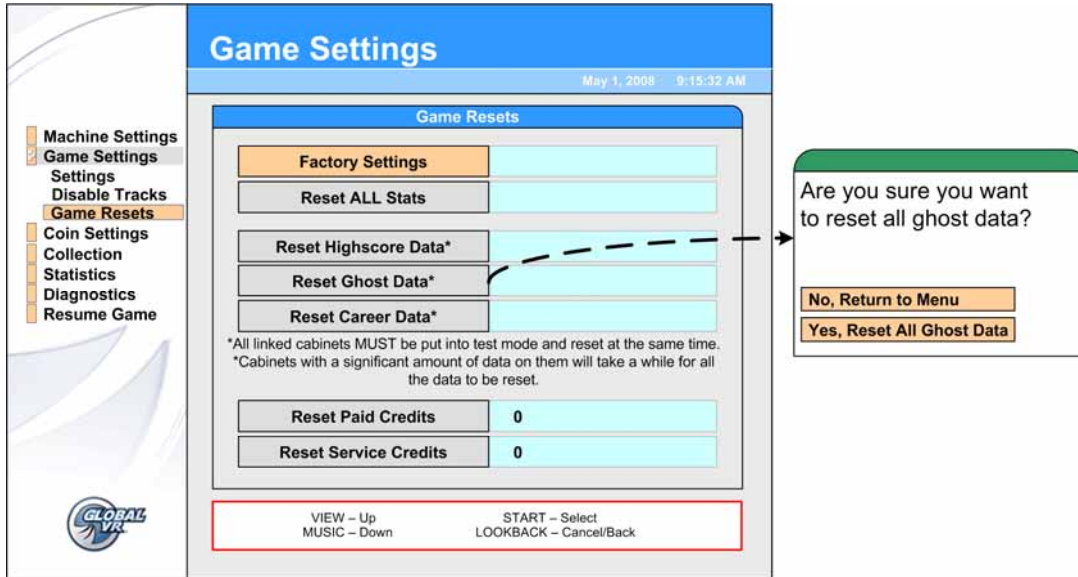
Game Settings

May 1, 2008 9:15:32 AM

Machine Settings
Game Settings
Settings
Disable Tracks
Game Resets
Coin Settings
Collection
Statistics
Diagnostics
Resume Game

Game Resets

Factory Settings

Reset ALL Stats

Reset Highscore Data*

Reset Ghost Data*

Reset Career Data*

*All linked cabinets MUST be put into test mode and reset at the same time.
*Cabinets with a significant amount of data on them will take a while for all the data to be reset.

| Reset Paid Credits | 0 |
|---|---|
| Reset Service Credits | 0 |

VIEW – Up
MUSIC – Down
START – Select
LOOKBACK – Cancel/Back

GLOBAL VR

Are you sure you want to reset all ghost data?

No, Return to Menu

Yes, Reset All Ghost Data